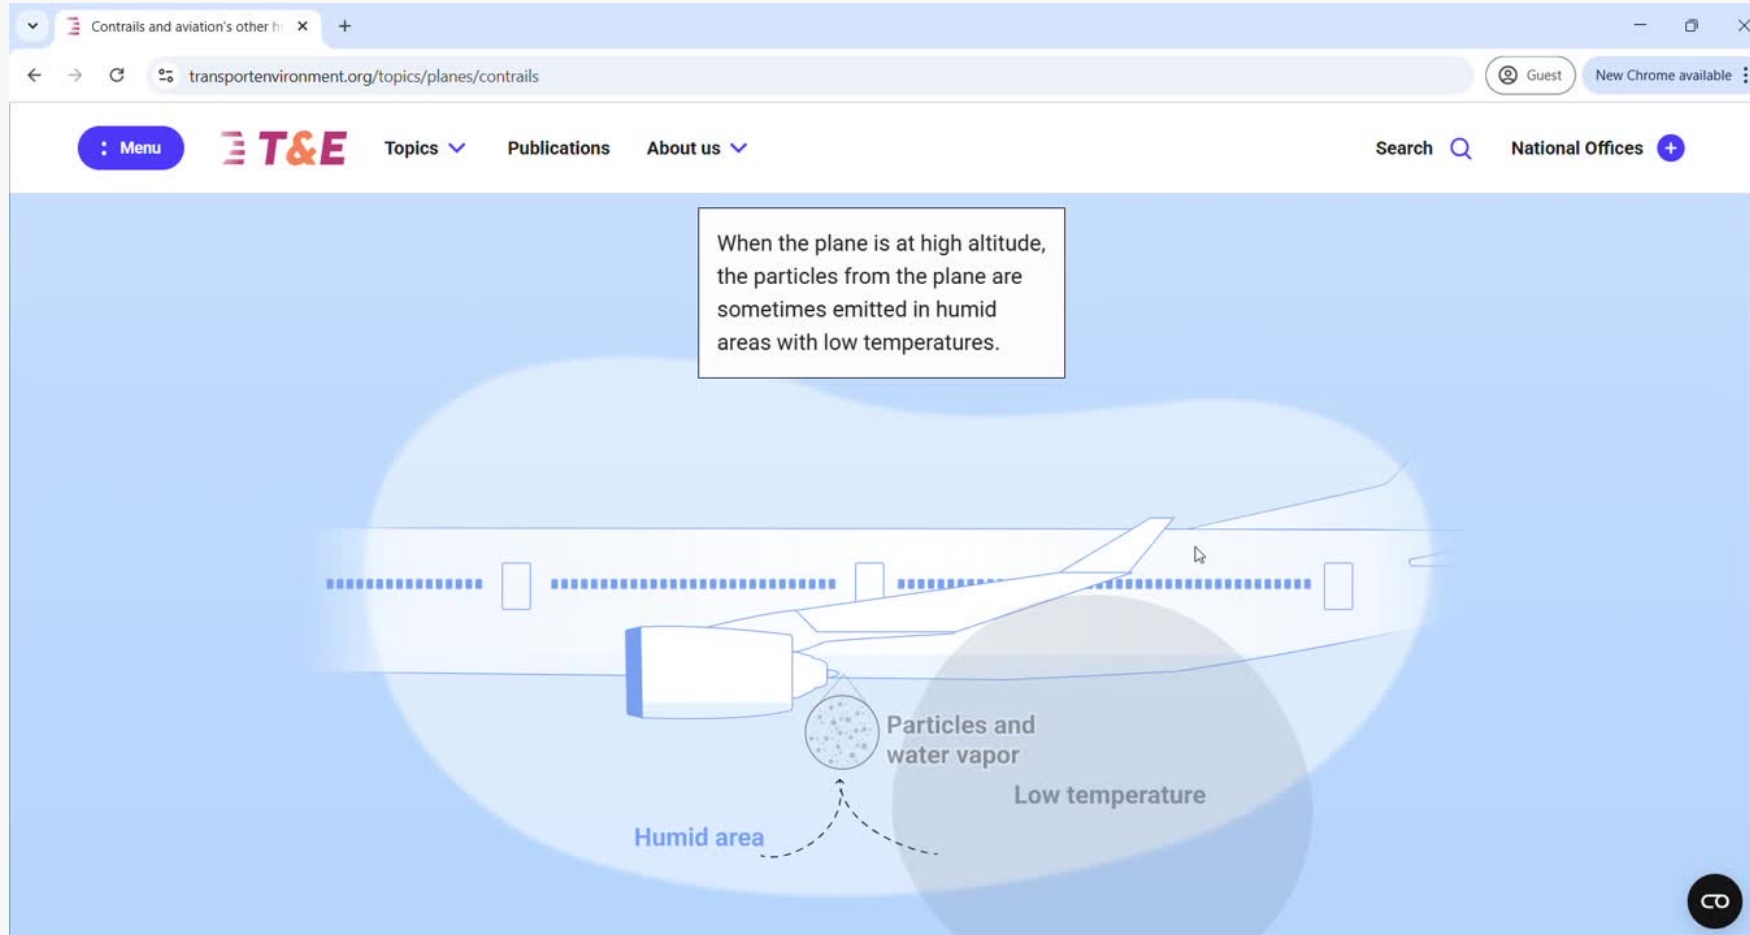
Contrails and aviation's other h

transportenvironment.org/topics/planes/contrails

Guest

New Chrome available

Menu

T&E

Topics

Publications

About us

Search

National Offices

When the plane is at high altitude, the particles from the plane are sometimes emitted in humid areas with low temperatures.

Particles and water vapor

Low temperature

Humid area